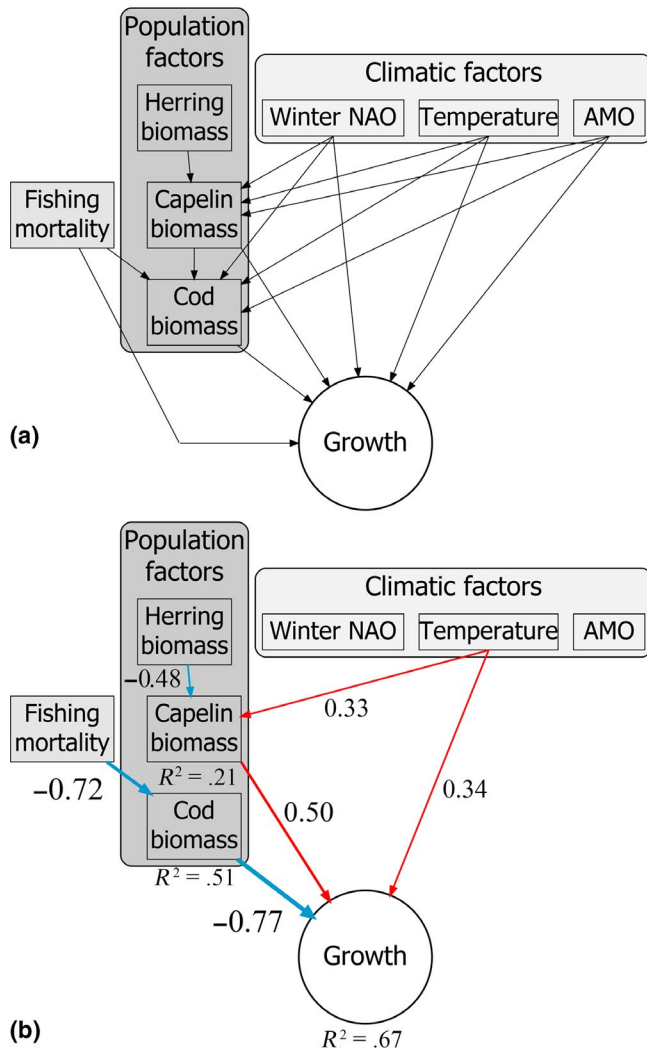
Population factors

Herring biomass

Capelin biomass

Cod biomass

Climatic factors

Winter NAO

Temperature

AMO

Fishing mortality

Growth

(a)

Population factors

Herring biomass

−0.48

Capelin biomass

$R^2 = .21$

Cod biomass

$R^2 = .51$

Climatic factors

Winter NAO

Temperature

AMO

0.33

Fishing mortality

−0.72

0.50

0.34

−0.77

Growth

(b)

$R^2 = .67$